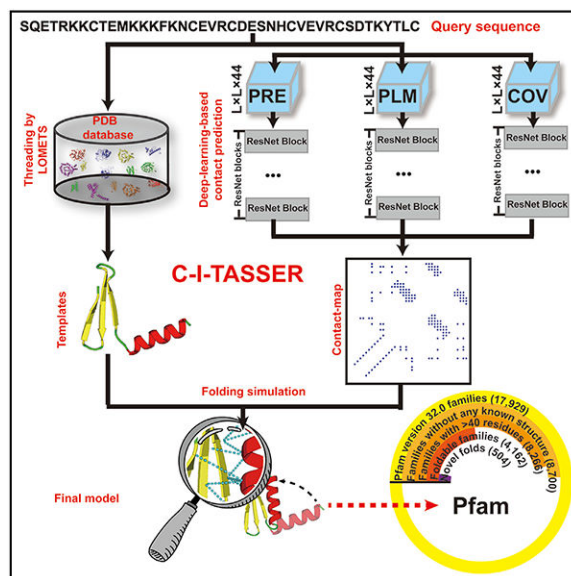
SQETRKKCTEMKKKFKNCEVRCDESNHCVEVRCSDTKYTLC Query sequence

Threading by LOMETS

PDB database

L×L×44 PRE

L×L×44 PLM

L×L×44 COV

Deep-learning-based contact prediction

ResNet blocks

ResNet Block

...

ResNet Block

ResNet blocks

ResNet Block

...

ResNet Block

ResNet blocks

ResNet Block

...

ResNet Block

C-I-TASSER

Templates

Contact-map

Folding simulation

Final model

Pfam version 32.0 families (17,929)
Families without any known structure (8,700)
Families with >40 residues (8,266)
Foldable families (4,162)
Novel folds (504)

Pfam